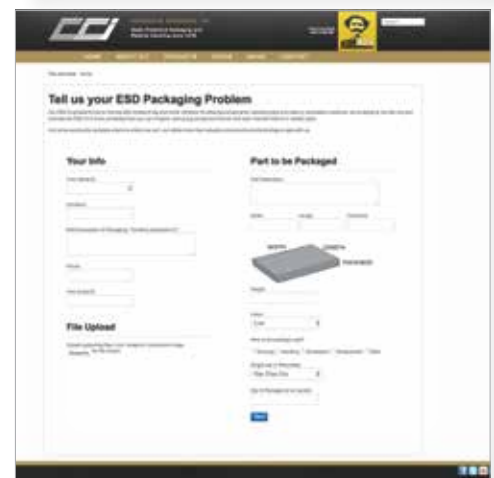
CCI

Static Protective Packaging and Material Handling since 1978

HOME ABOUT CCI PRODUCTS DESIGN NEWS CONTACT

Tell us your ESD Packaging Problem

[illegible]

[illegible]

Your Info

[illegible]

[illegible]

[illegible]

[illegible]

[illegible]

File Upload

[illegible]

Part to be Packaged

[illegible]

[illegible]

WIDTH

LENGTH

THICKNESS

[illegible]

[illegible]

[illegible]

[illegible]

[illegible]

Next